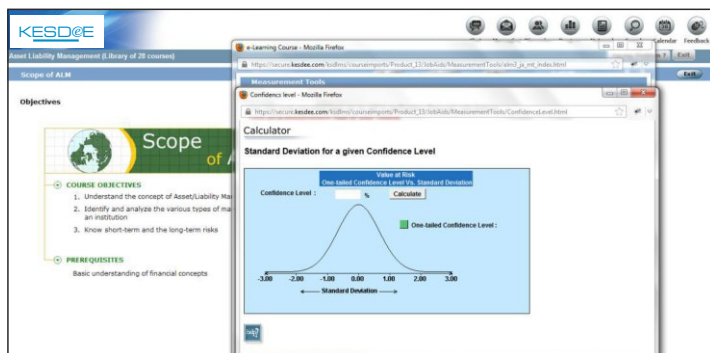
KESDEE

Calendar Feedback

Asset Liability Management (Library of 28 courses)

Scope of ALM

Exit

Objectives

Scope of A

COURSE OBJECTIVES

1. Understand the concept of Asset/Liability Ma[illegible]

2. Identify and analyze the various types of ma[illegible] an institution

3. Know short-term and the long-term risks

PREREQUISITES

Basic understanding of financial concepts

e-Learning Course - Mozilla Firefox

https://secure.kesdee.com/ksdlms/courseimports/Product_33/JobAids/MeasurementTools/alm3_ja_mt_index.html

Measurement Tools

Exit

Confidence level - Mozilla Firefox

https://secure.kesdee.com/ksdlms/courseimports/Product_33/JobAids/MeasurementTools/ConfidenceLevel.html

Calculator

Standard Deviation for a given Confidence Level

Value at Risk
One-tailed Confidence Level Vs. Standard Deviation

Confidence Level : %

Calculate

One-tailed Confidence Level :

-3.00 -2.00 -1.00 0.00 1.00 2.00 3.00

Standard Deviation